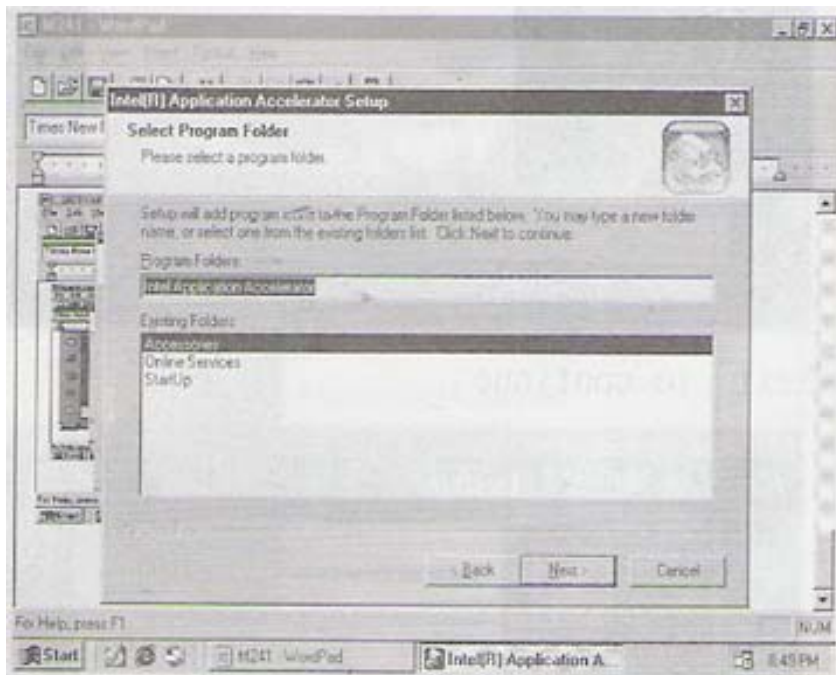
M241 - WordPad

Times New R

Intel(R) Application Accelerator Setup

Select Program Folder

Please select a program folder.

Setup will add program icons to the Program Folder listed below. You may type a new folder name, or select one from the existing folders list. Click Next to continue.

Program Folders:

Intel Application Accelerator

Existing Folders:

Accessories
Online Services
StartUp

< Back

Next >

Cancel

For Help, press F1

NUM

Start

M241 - WordPad

Intel(R) Application A...

8:45 PM